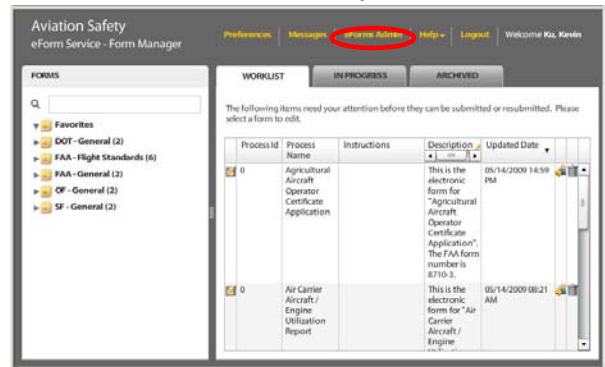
Aviation Safety
eForm Service - Form Manager

Preferences | Messages | eForms Admin | Help | Logout | Welcome Ku, Kevin

FORMS

Favorites
DOT - General (2)
FAA - Flight Standards (6)
FAA - General (2)
OF - General (2)
SF - General (2)

WORKLIST | IN PROGRESS | ARCHIVED

The following items need your attention before they can be submitted or resubmitted. Please select a form to edit.

| | Process Id | Process Name | Instructions | Description | Updated Date |
|---|---|---|---|---|---|
| | 0 | Agricultural Aircraft Operator Certificate Application | | This is the electronic form for "Agricultural Aircraft Operator Certificate Application". The FAA form number is 8710-3. | 05/14/2009 14:59 PM |
| | 0 | Air Carrier Aircraft / Engine Utilization Report | | This is the electronic form for "Air Carrier Aircraft / Engine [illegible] | 05/14/2009 08:21 AM |